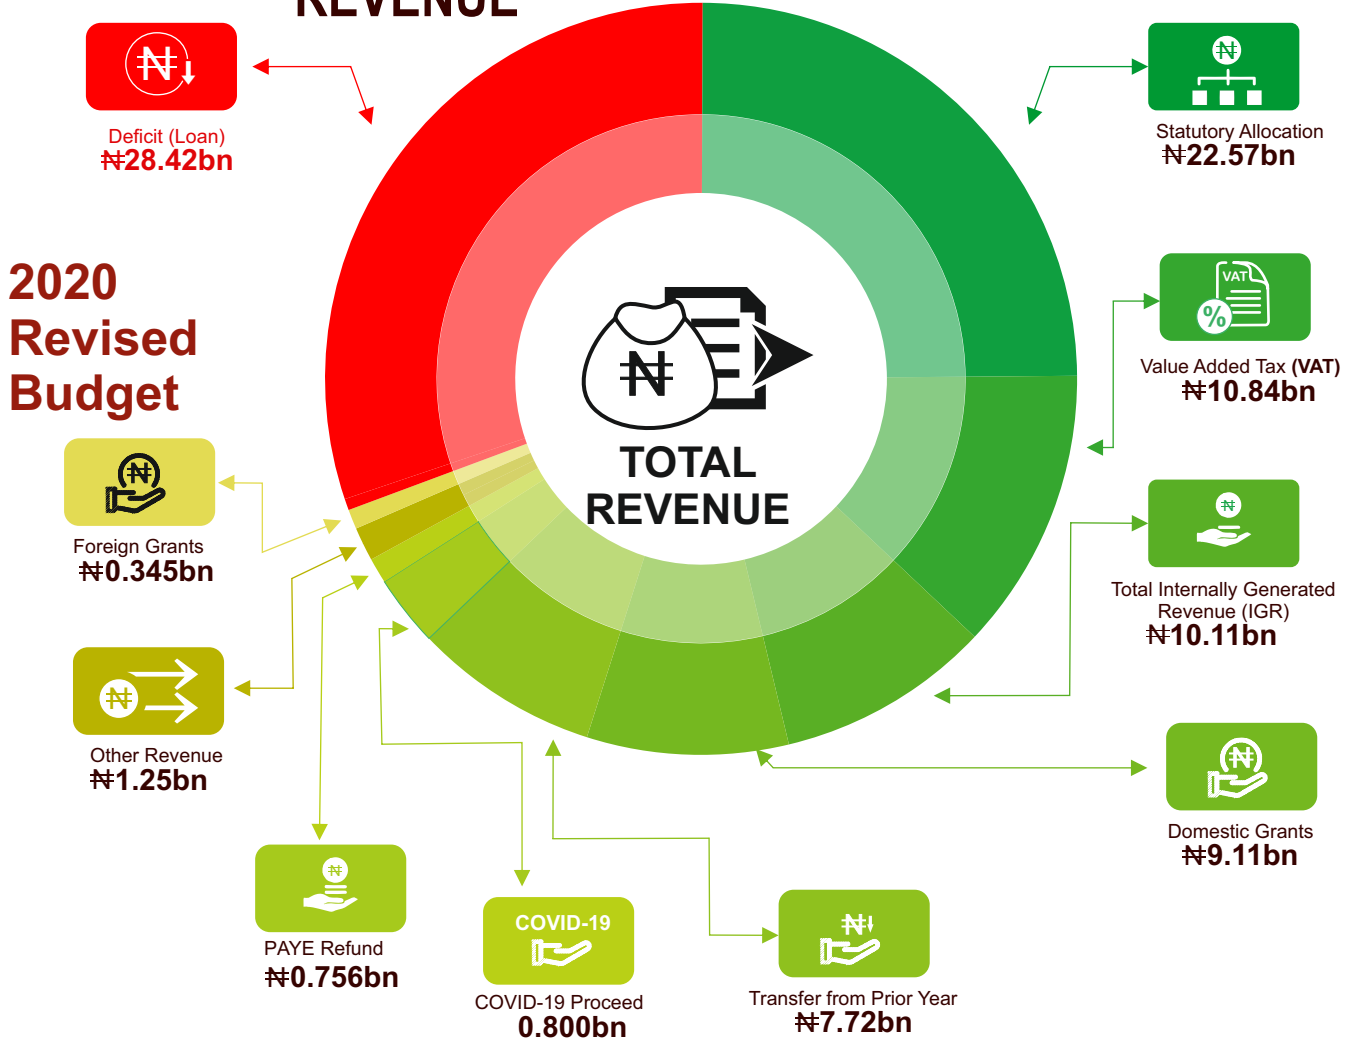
REVENUE

Deficit (Loan)
₦28.42bn

2020 Revised Budget

Foreign Grants
₦0.345bn

Other Revenue
₦1.25bn

PAYE Refund
₦0.756bn

COVID-19

COVID-19 Proceed
0.800bn

Transfer from Prior Year
₦7.72bn

TOTAL REVENUE

Statutory Allocation
₦22.57bn

VAT

Value Added Tax (VAT)
₦10.84bn

Total Internally Generated Revenue (IGR)
₦10.11bn

Domestic Grants
₦9.11bn